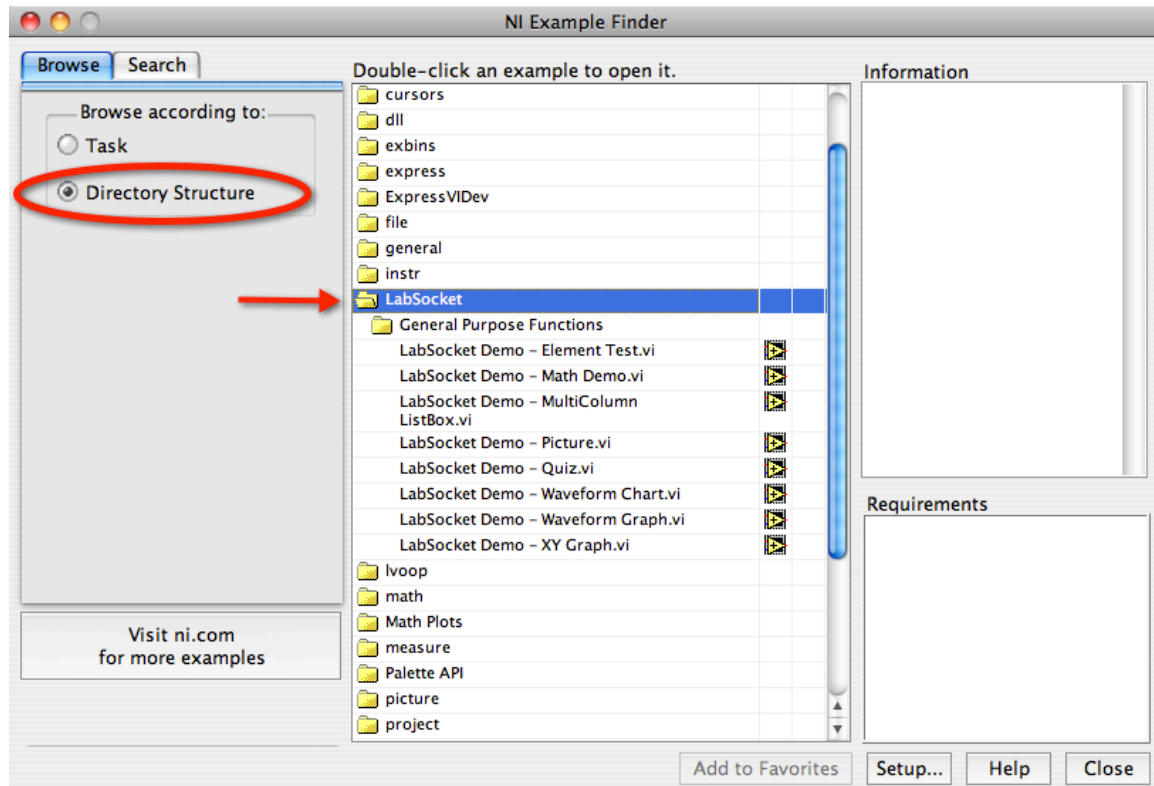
NI Example Finder

Browse | Search

Browse according to:
Task
Directory Structure

Visit ni.com
for more examples

Double-click an example to open it.

cursors
dll
exbins
express
ExpressVIDev
file
general
instr
LabSocket
General Purpose Functions
LabSocket Demo – Element Test.vi
LabSocket Demo – Math Demo.vi
LabSocket Demo – MultiColumn ListBox.vi
LabSocket Demo – Picture.vi
LabSocket Demo – Quiz.vi
LabSocket Demo – Waveform Chart.vi
LabSocket Demo – Waveform Graph.vi
LabSocket Demo – XY Graph.vi
lvoop
math
Math Plots
measure
Palette API
picture
project

Information

Requirements

Add to Favorites
Setup...
Help
Close